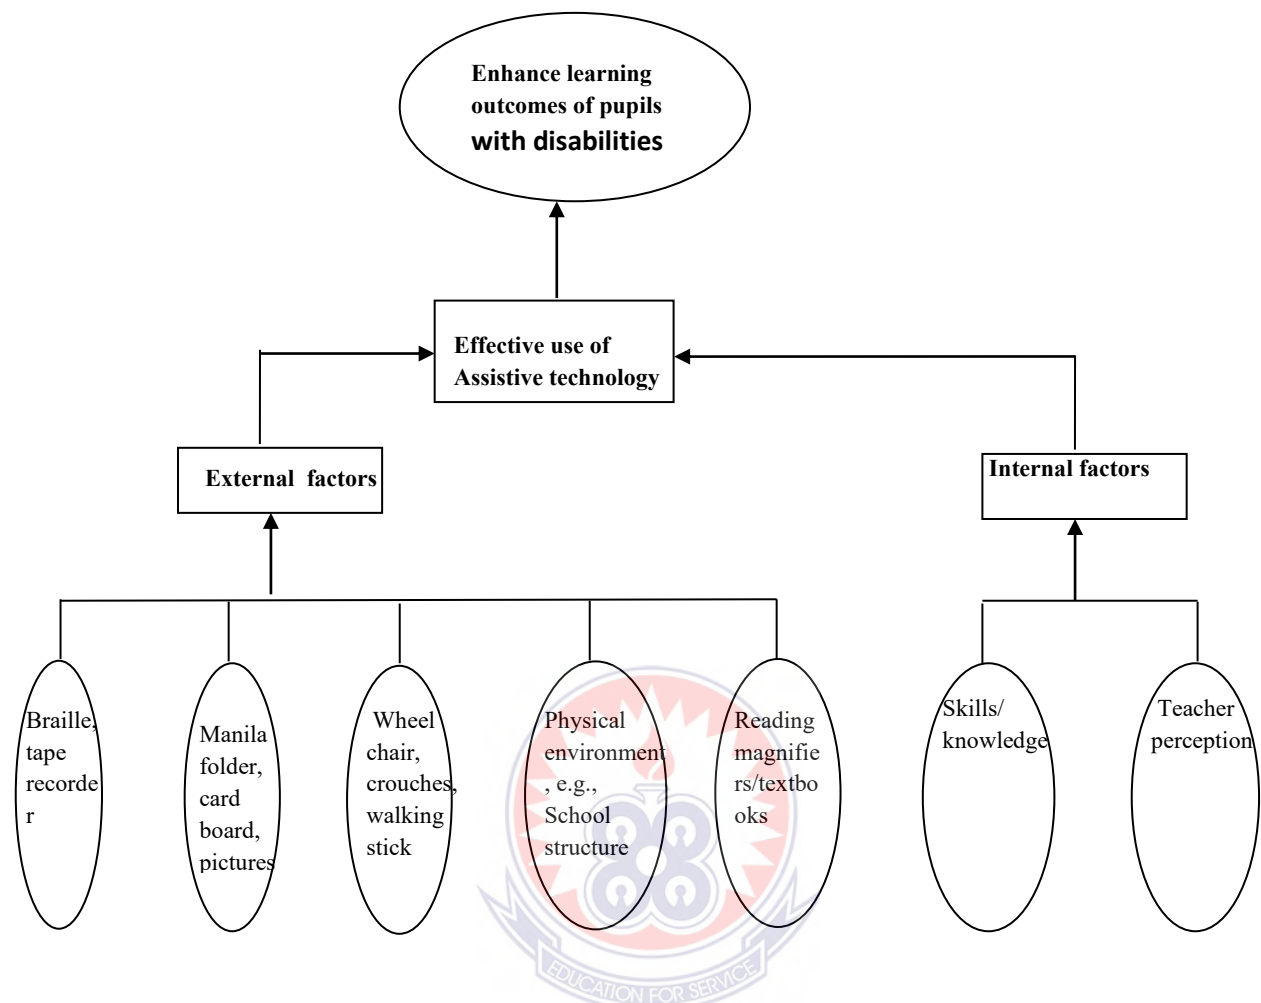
Enhance learning outcomes of pupils with disabilities

Effective use of Assistive technology

External factors

Internal factors

Braille, tape recorder

Manila folder, card board, pictures

Wheel chair, crouches, walking stick

Physical environment, e.g., School structure

Reading magnifiers/textbooks

Skills/ knowledge

Teacher perception

EDUCATION FOR SERVICE